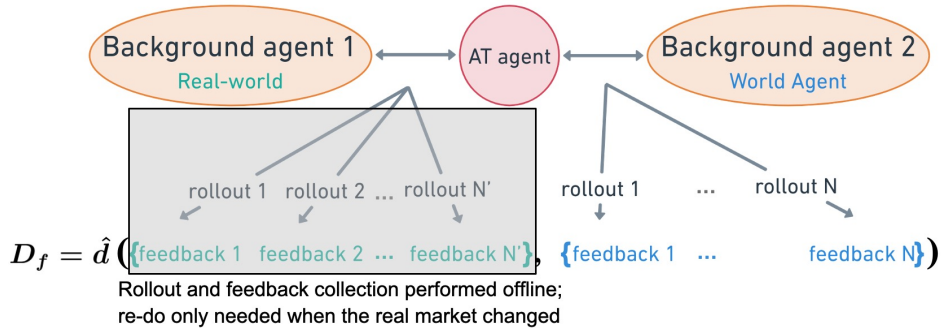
Background agent 1
Real-world

AT agent

Background agent 2
World Agent

rollout 1 rollout 2 ... rollout N'

rollout 1 ... rollout N

$D_f = \hat{d}($ {feedback 1 feedback 2 ... feedback N'}, {feedback 1 ... feedback N} $)$

Rollout and feedback collection performed offline; re-do only needed when the real market changed